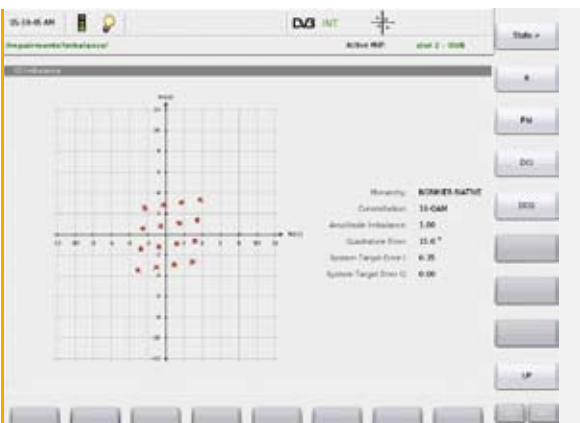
05:19:05 AM

DVB INT

Impairments/Imbalance/

Active INP: slot 2 - DVB

IQ Imbalance

Hierarchy: NONHIER-NATIVE

Constellation: 16-QAM

Amplitude Imbalance: 1.00

Quadrature Error: 15.6 °

System Target Error I: 0.35

System Target Error Q: 0.00

State »

K

FM

DCI

DCQ

LP